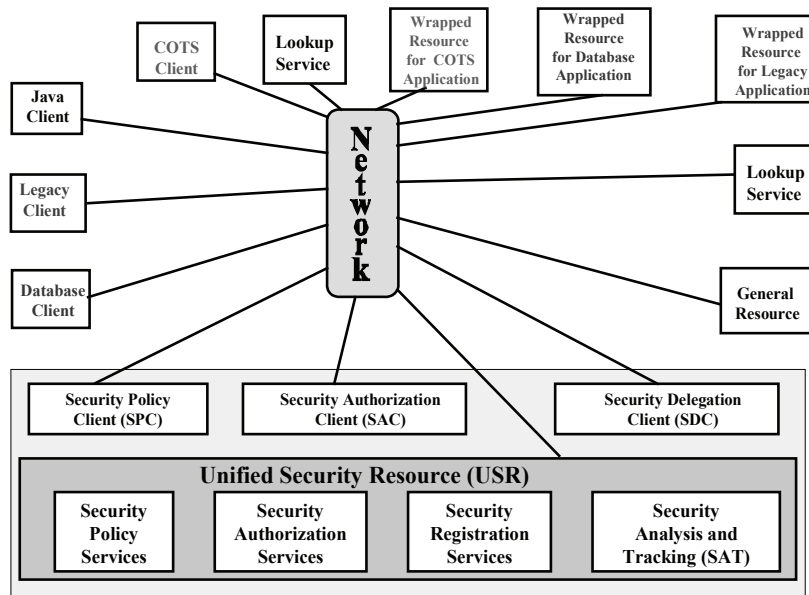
COTS Client

Lookup Service

Wrapped Resource for COTS Application

Wrapped Resource for Database Application

Wrapped Resource for Legacy Application

Java Client

Network

Legacy Client

Lookup Service

Database Client

General Resource

Security Policy Client (SPC)

Security Authorization Client (SAC)

Security Delegation Client (SDC)

Unified Security Resource (USR)

Security Policy Services

Security Authorization Services

Security Registration Services

Security Analysis and Tracking (SAT)